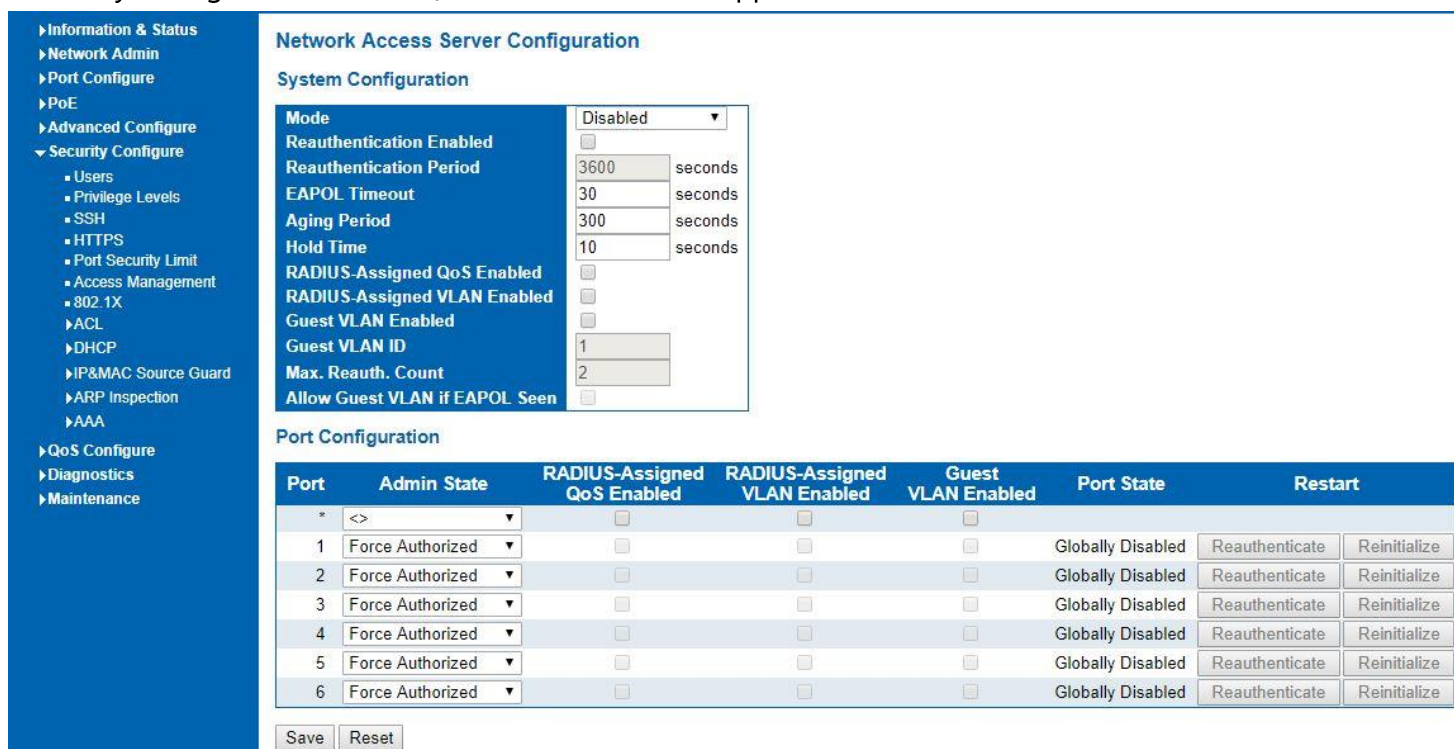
▸Information & Status
▸Network Admin
▸Port Configure
▸PoE
▸Advanced Configure
▾Security Configure
▪ Users
▪ Privilege Levels
▪ SSH
▪ HTTPS
▪ Port Security Limit
▪ Access Management
▪ 802.1X
▸ACL
▸DHCP
▸IP&MAC Source Guard
▸ARP Inspection
▸AAA
▸QoS Configure
▸Diagnostics
▸Maintenance

Network Access Server Configuration

System Configuration

| | |
|---|---|
| Mode | Disabled |
| Reauthentication Enabled | |
| Reauthentication Period | 3600 seconds |
| EAPOL Timeout | 30 seconds |
| Aging Period | 300 seconds |
| Hold Time | 10 seconds |
| RADIUS-Assigned QoS Enabled | |
| RADIUS-Assigned VLAN Enabled | |
| Guest VLAN Enabled | |
| Guest VLAN ID | 1 |
| Max. Reauth. Count | 2 |
| Allow Guest VLAN if EAPOL Seen | |

Port Configuration

| Port | Admin State | RADIUS-Assigned QoS Enabled | RADIUS-Assigned VLAN Enabled | Guest VLAN Enabled | Port State | Restart | |
|---|---|---|---|---|---|---|---|
| * | <> | | | | | | |
| 1 | Force Authorized | | | | Globally Disabled | Reauthenticate | Reinitialize |
| 2 | Force Authorized | | | | Globally Disabled | Reauthenticate | Reinitialize |
| 3 | Force Authorized | | | | Globally Disabled | Reauthenticate | Reinitialize |
| 4 | Force Authorized | | | | Globally Disabled | Reauthenticate | Reinitialize |
| 5 | Force Authorized | | | | Globally Disabled | Reauthenticate | Reinitialize |
| 6 | Force Authorized | | | | Globally Disabled | Reauthenticate | Reinitialize |

Save Reset